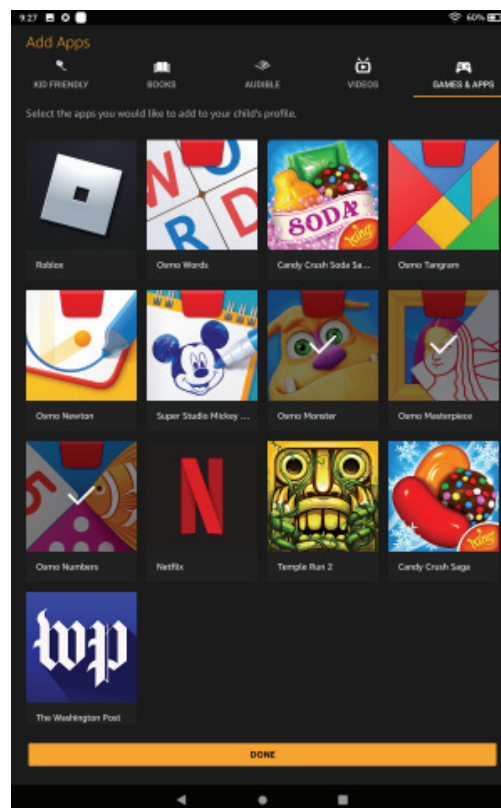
9:27

60%

Add Apps

KID FRIENDLY

BOOKS

AUDIBLE

VIDEOS

GAMES & APPS

Select the apps you would like to add to your child's profile.

Roblox

Osmo Words

Candy Crush Soda Sa...

Osmo Tangram

Osmo Newton

Super Studio Mickey ...

Osmo Monster

Osmo Masterpiece

Osmo Numbers

Netflix

Temple Run 2

Candy Crush Saga

The Washington Post

DONE